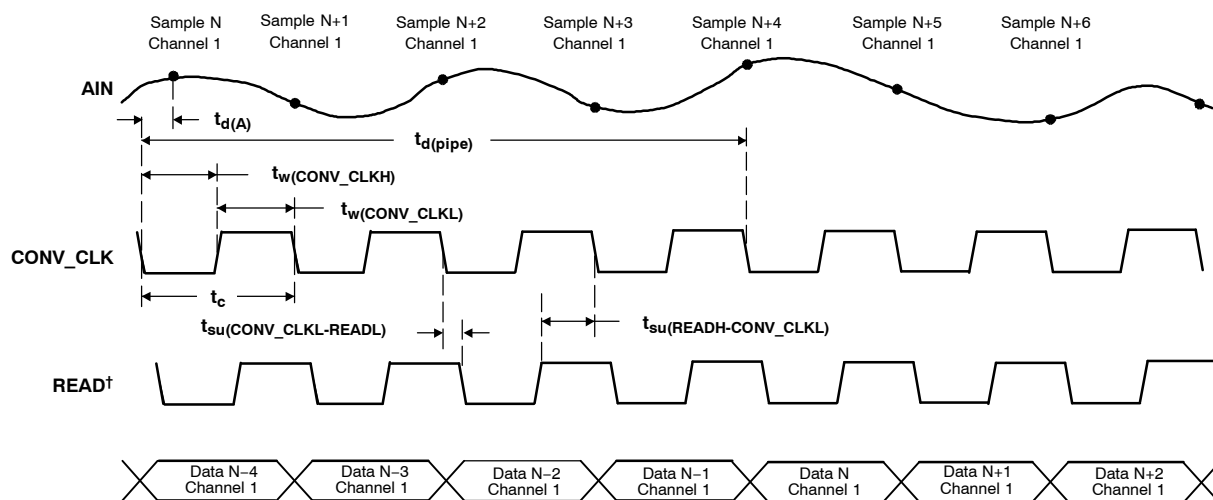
Sample N Channel 1
Sample N+1 Channel 1
Sample N+2 Channel 1
Sample N+3 Channel 1
Sample N+4 Channel 1
Sample N+5 Channel 1
Sample N+6 Channel 1

AIN

$t_{d(A)}$

$t_{d(pipe)}$

$t_{w(CONV\_CLKH)}$

$t_{w(CONV\_CLKL)}$

CONV_CLK

$t_c$

$t_{su(CONV\_CLKL-READL)}$

$t_{su(READH-CONV\_CLKL)}$

READ†

Data N−4 Channel 1
Data N−3 Channel 1
Data N−2 Channel 1
Data N−1 Channel 1
Data N Channel 1
Data N+1 Channel 1
Data N+2 Channel 1